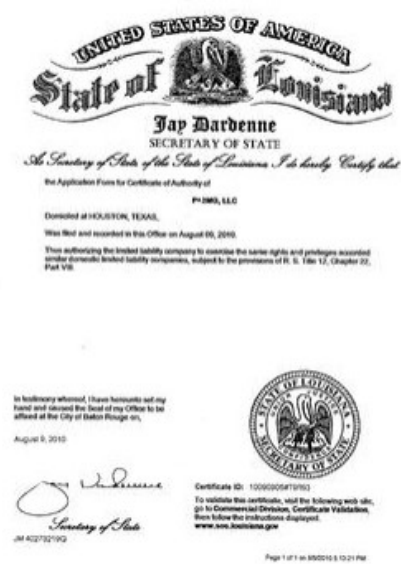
UNITED STATES OF AMERICA

State of Louisiana

Jay Dardenne
SECRETARY OF STATE

As Secretary of State of the State of Louisiana, I do hereby Certify that

the Application Form for Certificate of Authority of

P=2MG, LLC

Domiciled at HOUSTON, TEXAS,

Was filed and recorded in this Office on August 09, 2010.

Thus authorizing the limited liability company to exercise the same rights and privileges accorded similar domestic limited liability companies, subject to the provisions of R. S. Title 12, Chapter 22, Part VIII.

In testimony whereof, I have hereunto set my hand and caused the Seal of my Office to be affixed at the City of Baton Rouge on,

August 9, 2010

STATE OF LOUISIANA SECRETARY OF STATE

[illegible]

Secretary of State

JM 40273219Q

Certificate ID: 10090905M719RQ
To validate this certificate, visit the following web site, go to Commercial Division, Certificate Validation, then follow the instructions displayed.
www.sos.louisiana.gov

Page 1 of 1 on 8/9/2010 5:13:21 PM